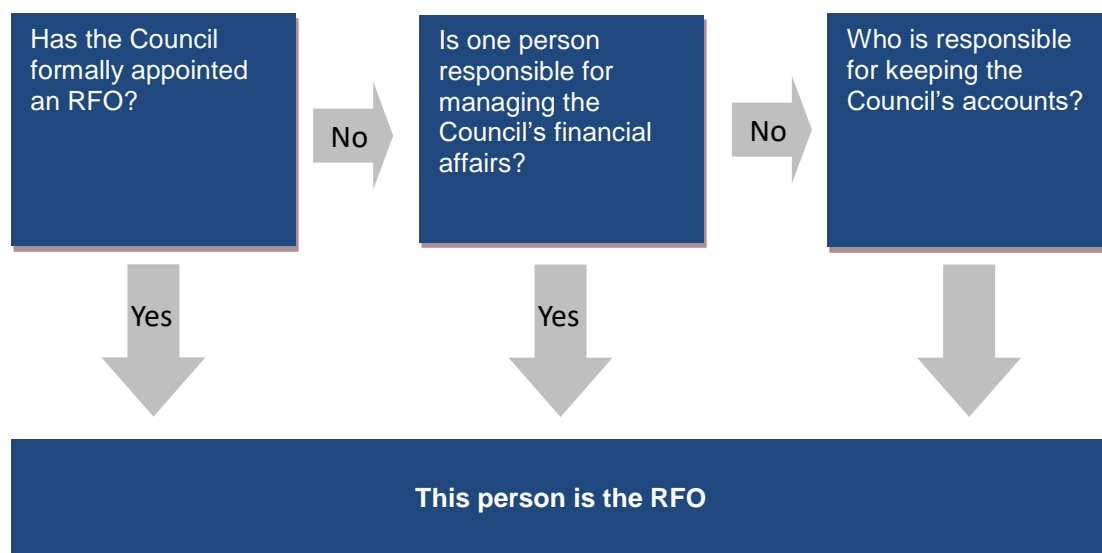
Has the Council formally appointed an RFO?

No

Is one person responsible for managing the Council's financial affairs?

No

Who is responsible for keeping the Council's accounts?

Yes

Yes

This person is the RFO